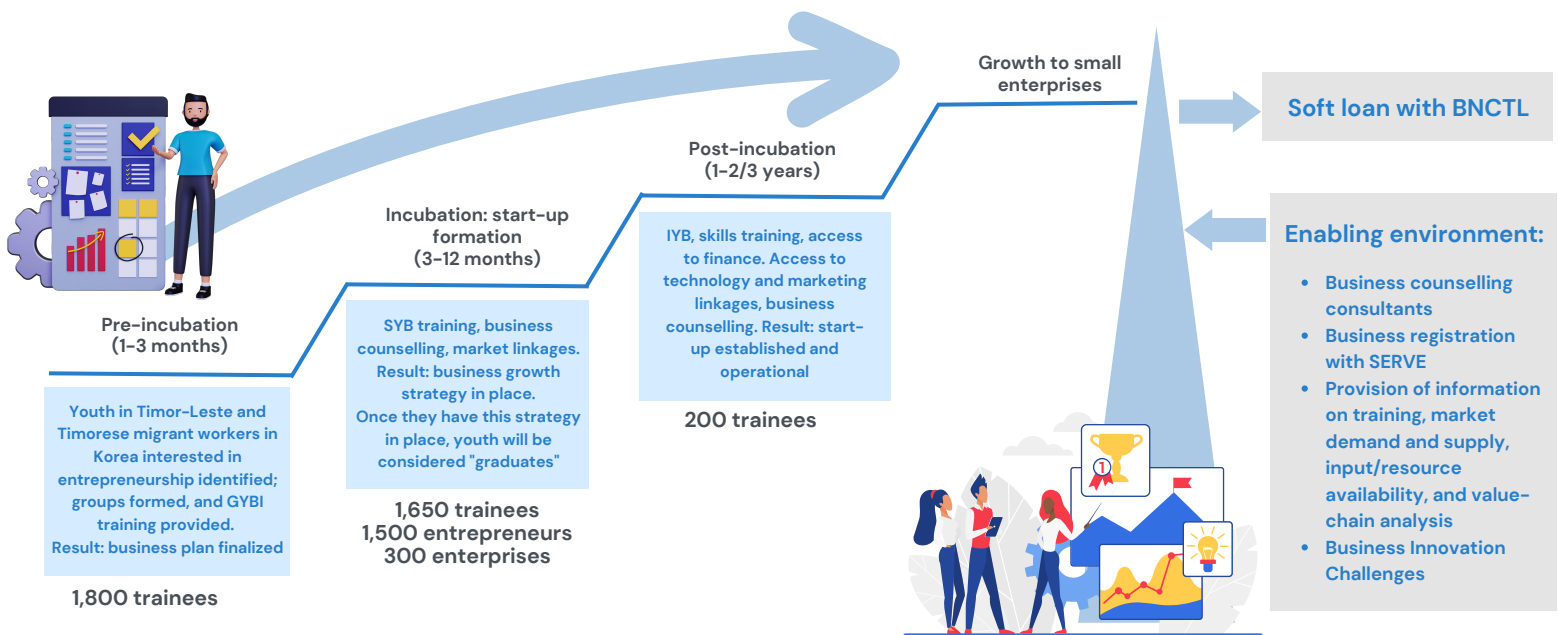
Pre-incubation
(1-3 months)

Youth in Timor-Leste and Timorese migrant workers in Korea interested in entrepreneurship identified; groups formed, and GYBI training provided.
Result: business plan finalized

1,800 trainees

Incubation: start-up formation
(3-12 months)

SYB training, business counselling, market linkages.
Result: business growth strategy in place.
Once they have this strategy in place, youth will be considered "graduates"

1,650 trainees
1,500 entrepreneurs
300 enterprises

Post-incubation
(1-2/3 years)

IYB, skills training, access to finance. Access to technology and marketing linkages, business counselling. Result: start-up established and operational

200 trainees

Growth to small enterprises

Soft loan with BNCTL

Enabling environment:

- Business counselling consultants
- Business registration with SERVE
- Provision of information on training, market demand and supply, input/resource availability, and value-chain analysis
- Business Innovation Challenges